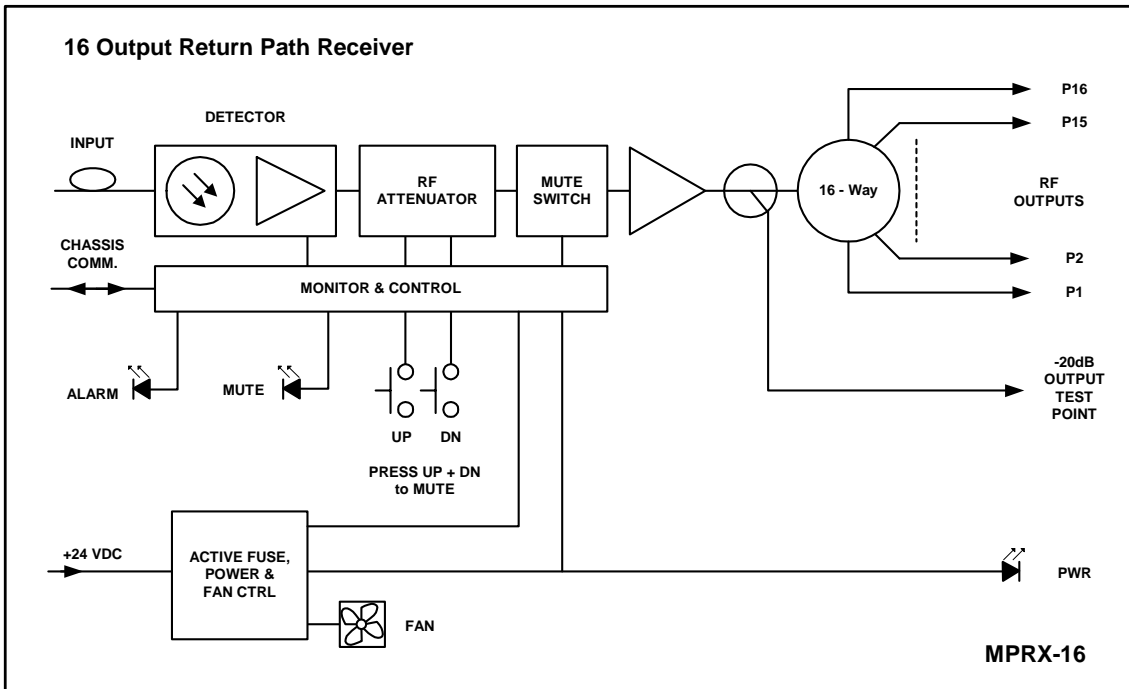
16 Output Return Path Receiver

INPUT

DETECTOR

RF ATTENUATOR

MUTE SWITCH

16 - Way

P16

P15

RF OUTPUTS

P2

P1

CHASSIS COMM.

MONITOR & CONTROL

ALARM

MUTE

UP

DN

PRESS UP + DN to MUTE

-20dB OUTPUT TEST POINT

+24 VDC

ACTIVE FUSE, POWER & FAN CTRL

FAN

PWR

MPRX-16